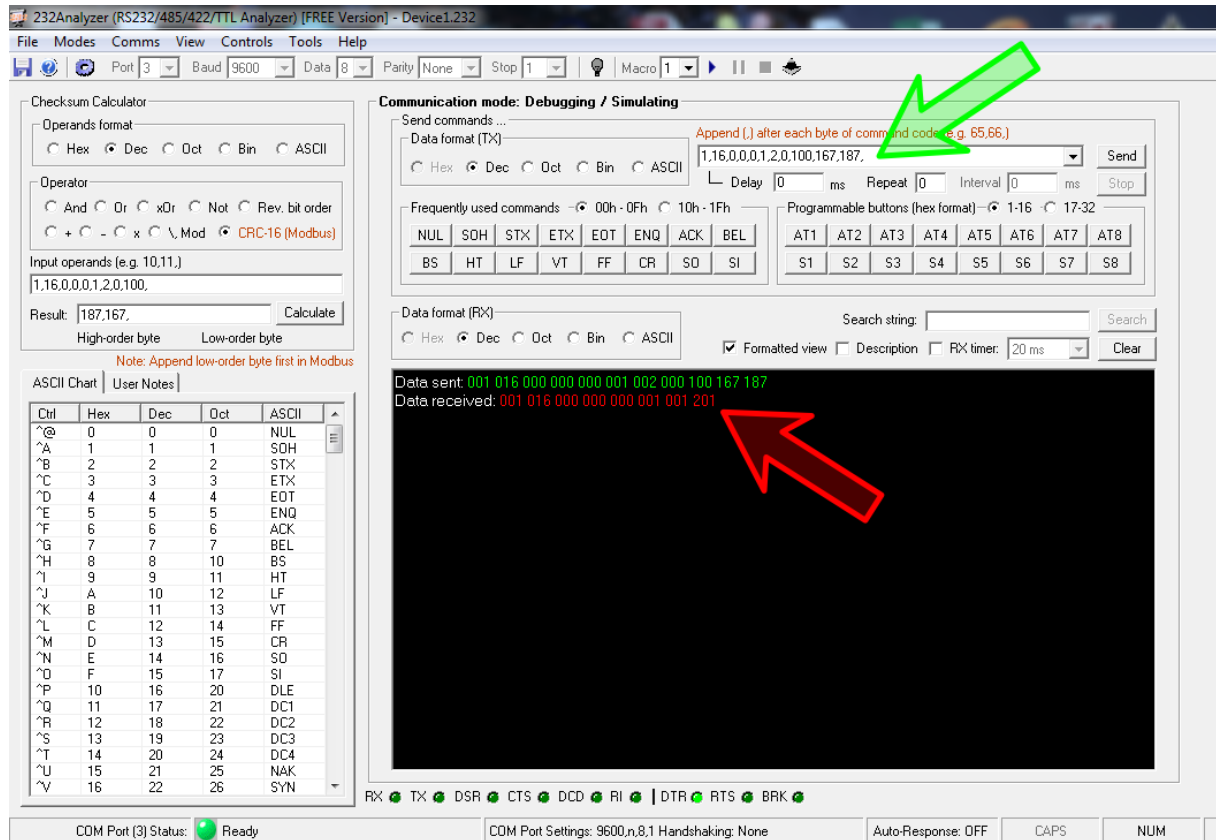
232Analyzer (RS232/485/422/TTL Analyzer) [FREE Version] - Device1.232

File Modes Comms View Controls Tools Help

Port 3 Baud 9600 Data 8 Parity None Stop 1 Macro 1

Checksum Calculator

Operands format
Hex Dec Oct Bin ASCII

Operator
And Or xOr Not Rev. bit order
+ - x \, Mod CRC-16 (Modbus)

Input operands (e.g. 10,11,)
1,16,0,0,0,1,2,0,100,

Result: 187,167, Calculate
High-order byte Low-order byte
Note: Append low-order byte first in Modbus

ASCII Chart User Notes

| Ctrl | Hex | Dec | Oct | ASCII |
|---|---|---|---|---|
| ^@ | 0 | 0 | 0 | NUL |
| ^A | 1 | 1 | 1 | SOH |
| ^B | 2 | 2 | 2 | STX |
| ^C | 3 | 3 | 3 | ETX |
| ^D | 4 | 4 | 4 | EOT |
| ^E | 5 | 5 | 5 | ENQ |
| ^F | 6 | 6 | 6 | ACK |
| ^G | 7 | 7 | 7 | BEL |
| ^H | 8 | 8 | 10 | BS |
| ^I | 9 | 9 | 11 | HT |
| ^J | A | 10 | 12 | LF |
| ^K | B | 11 | 13 | VT |
| ^L | C | 12 | 14 | FF |
| ^M | D | 13 | 15 | CR |
| ^N | E | 14 | 16 | SO |
| ^O | F | 15 | 17 | SI |
| ^P | 10 | 16 | 20 | DLE |
| ^Q | 11 | 17 | 21 | DC1 |
| ^R | 12 | 18 | 22 | DC2 |
| ^S | 13 | 19 | 23 | DC3 |
| ^T | 14 | 20 | 24 | DC4 |
| ^U | 15 | 21 | 25 | NAK |
| ^V | 16 | 22 | 26 | SYN |

Communication mode: Debugging / Simulating

Send commands ...
Data format (TX)
Hex Dec Oct Bin ASCII
Append (,) after each byte of command code (e.g. 65,66,)
1,16,0,0,0,1,2,0,100,167,187,
Send
Delay 0 ms Repeat 0 Interval 0 ms Stop

Frequently used commands 00h - 0Fh 10h - 1Fh
NUL SOH STX ETX EOT ENQ ACK BEL
BS HT LF VT FF CR SO SI

Programmable buttons (hex format) 1-16 17-32
AT1 AT2 AT3 AT4 AT5 AT6 AT7 AT8
S1 S2 S3 S4 S5 S6 S7 S8

Data format (RX)
Hex Dec Oct Bin ASCII
Search string: Search
Formatted view Description RX timer: 20 ms Clear

Data sent: 001 016 000 000 000 001 002 000 100 167 187
Data received: 001 016 000 000 000 001 001 201

RX TX DSR CTS DCD RI DTR RTS BRK

COM Port (3) Status: Ready COM Port Settings: 9600,n,8,1 Handshaking: None Auto-Response: OFF CAPS NUM